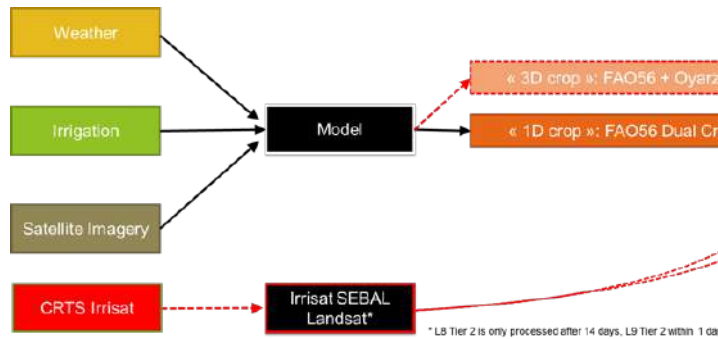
Weather

Irrigation

Satellite Imagery

Model

« 3D crop »: FAO56 + Oyarz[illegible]

« 1D crop »: FAO56 Dual Cr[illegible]

CRTS Irrisat

Irrisat SEBAL Landsat*

* L8 Tier 2 is only processed after 14 days, L9 Tier 2 within 1 da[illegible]